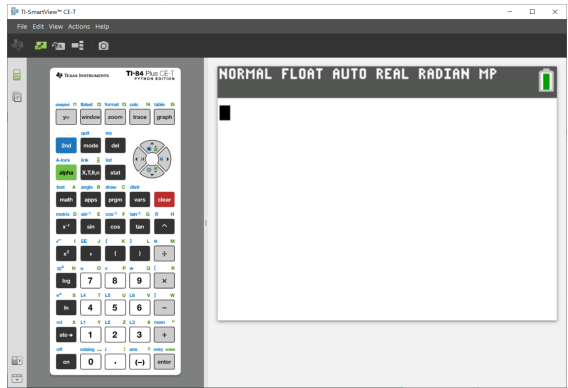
TI-SmartView™ CE-T

File Edit View Actions Help

TEXAS INSTRUMENTS TI-84 Plus CE-T PYTHON EDITION

statplot f1 tblset f2 format f3 calc f4 table f5
y= window zoom trace graph

quit ins
2nd mode del

A-lock link list
alpha X,T,θ,n stat

test A angle B draw C distr
math apps prgm vars clear

matrix D $sin^{-1}$ E $cos^{-1}$ F $tan^{-1}$ G π H
$x^{-1}$ sin cos tan ^

$\sqrt{}$ I EE J { K } L e M
$x^2$ , ( ) ÷

$10^x$ N u O v P w Q [ R
log 7 8 9 ×

$e^x$ S L4 T L5 U L6 V ] W
ln 4 5 6 −

rcl X L1 Y L2 Z L3 θ mem "
sto→ 1 2 3 +

off catalog i : ans ? entry solve
on 0 . (−) enter

NORMAL FLOAT AUTO REAL RADIAN MP